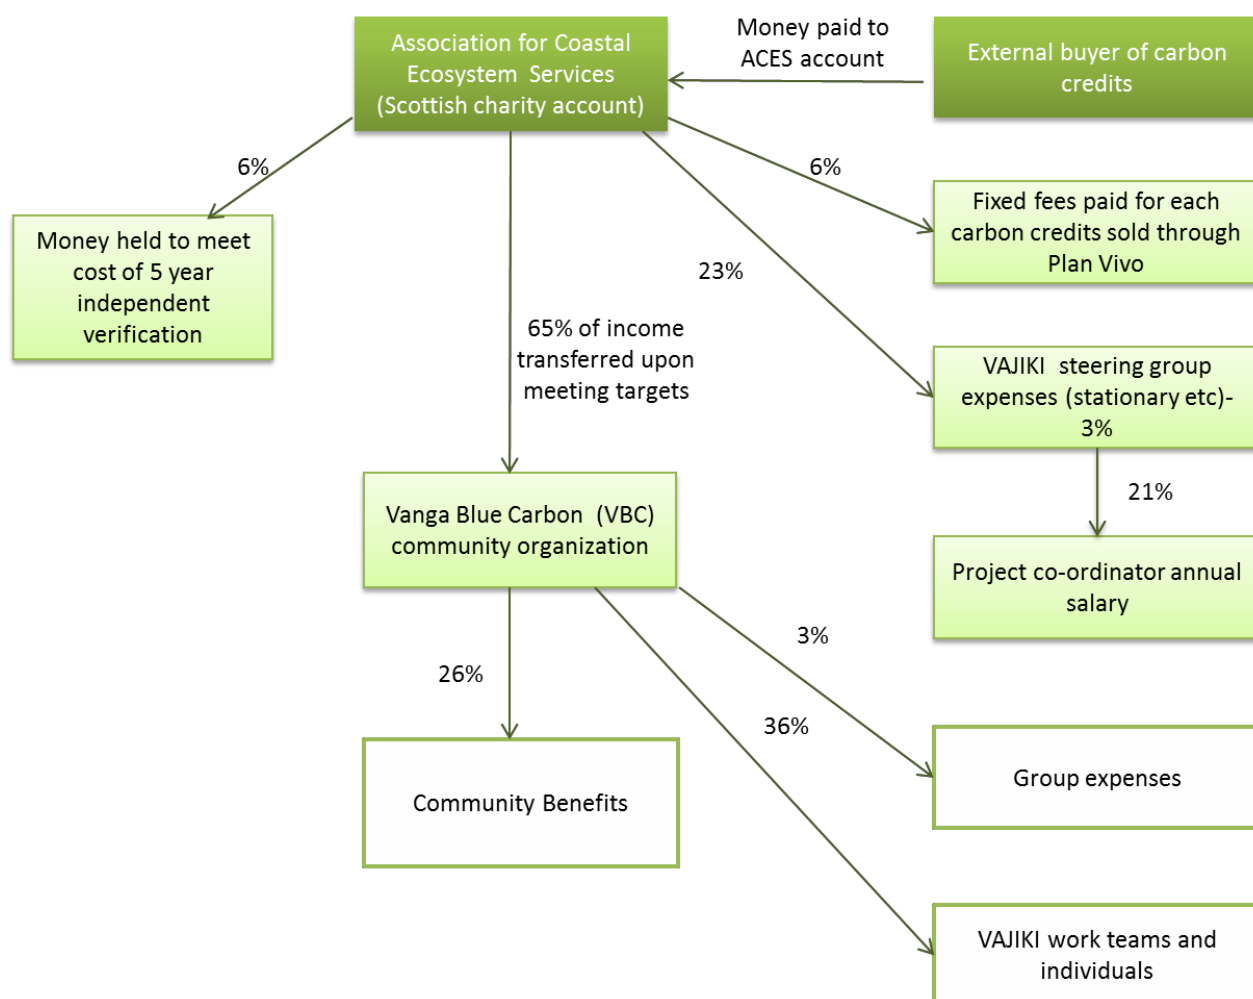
Association for Coastal Ecosystem Services (Scottish charity account)

Money paid to ACES account

External buyer of carbon credits

6%

Money held to meet cost of 5 year independent verification

6%

Fixed fees paid for each carbon credits sold through Plan Vivo

23%

65% of income transferred upon meeting targets

VAJIKI steering group expenses (stationary etc)- 3%

21%

Vanga Blue Carbon (VBC) community organization

Project co-ordinator annual salary

3%

26%

36%

Group expenses

Community Benefits

VAJIKI work teams and individuals